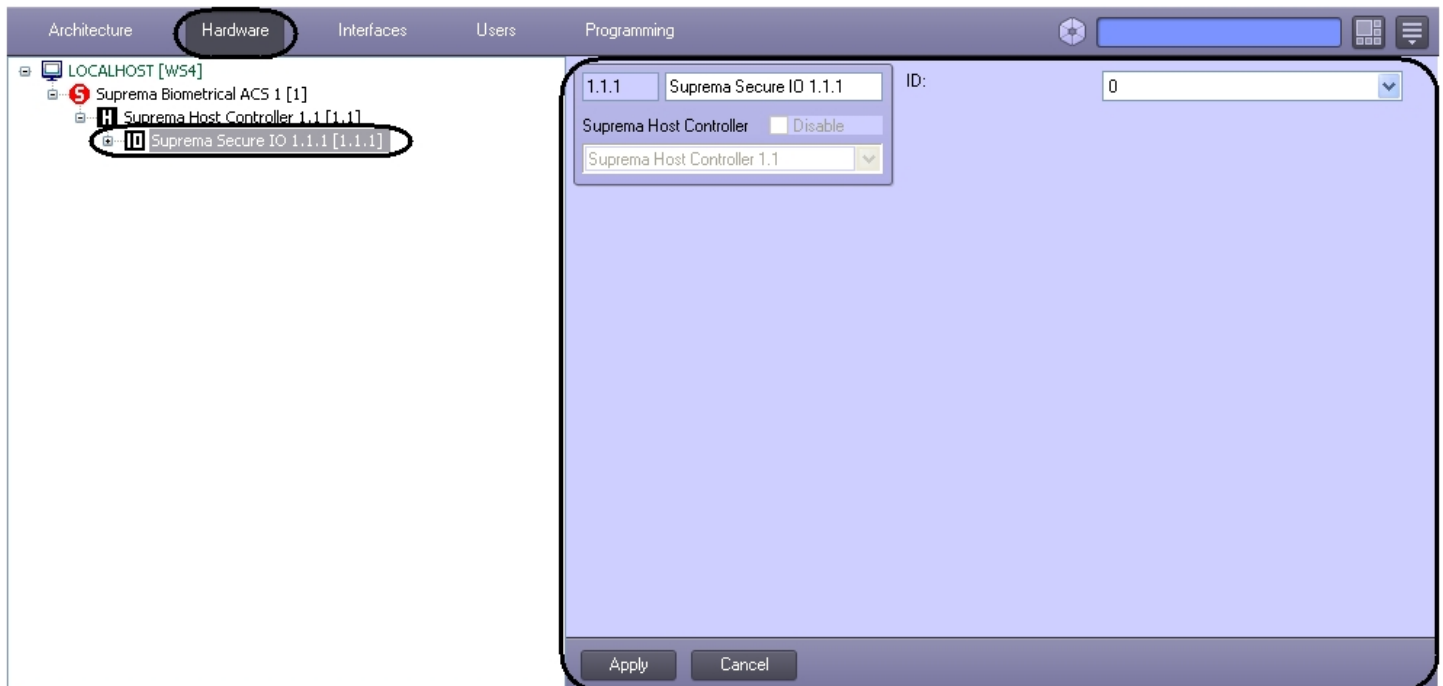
Architecture Hardware Interfaces Users Programming

LOCALHOST [WS4]
Suprema Biometrical ACS 1 [1]
Suprema Host Controller 1.1 [1.1]
Suprema Secure IO 1.1.1 [1.1.1]

1.1.1 Suprema Secure IO 1.1.1
Suprema Host Controller Disable
Suprema Host Controller 1.1

ID: 0

Apply Cancel